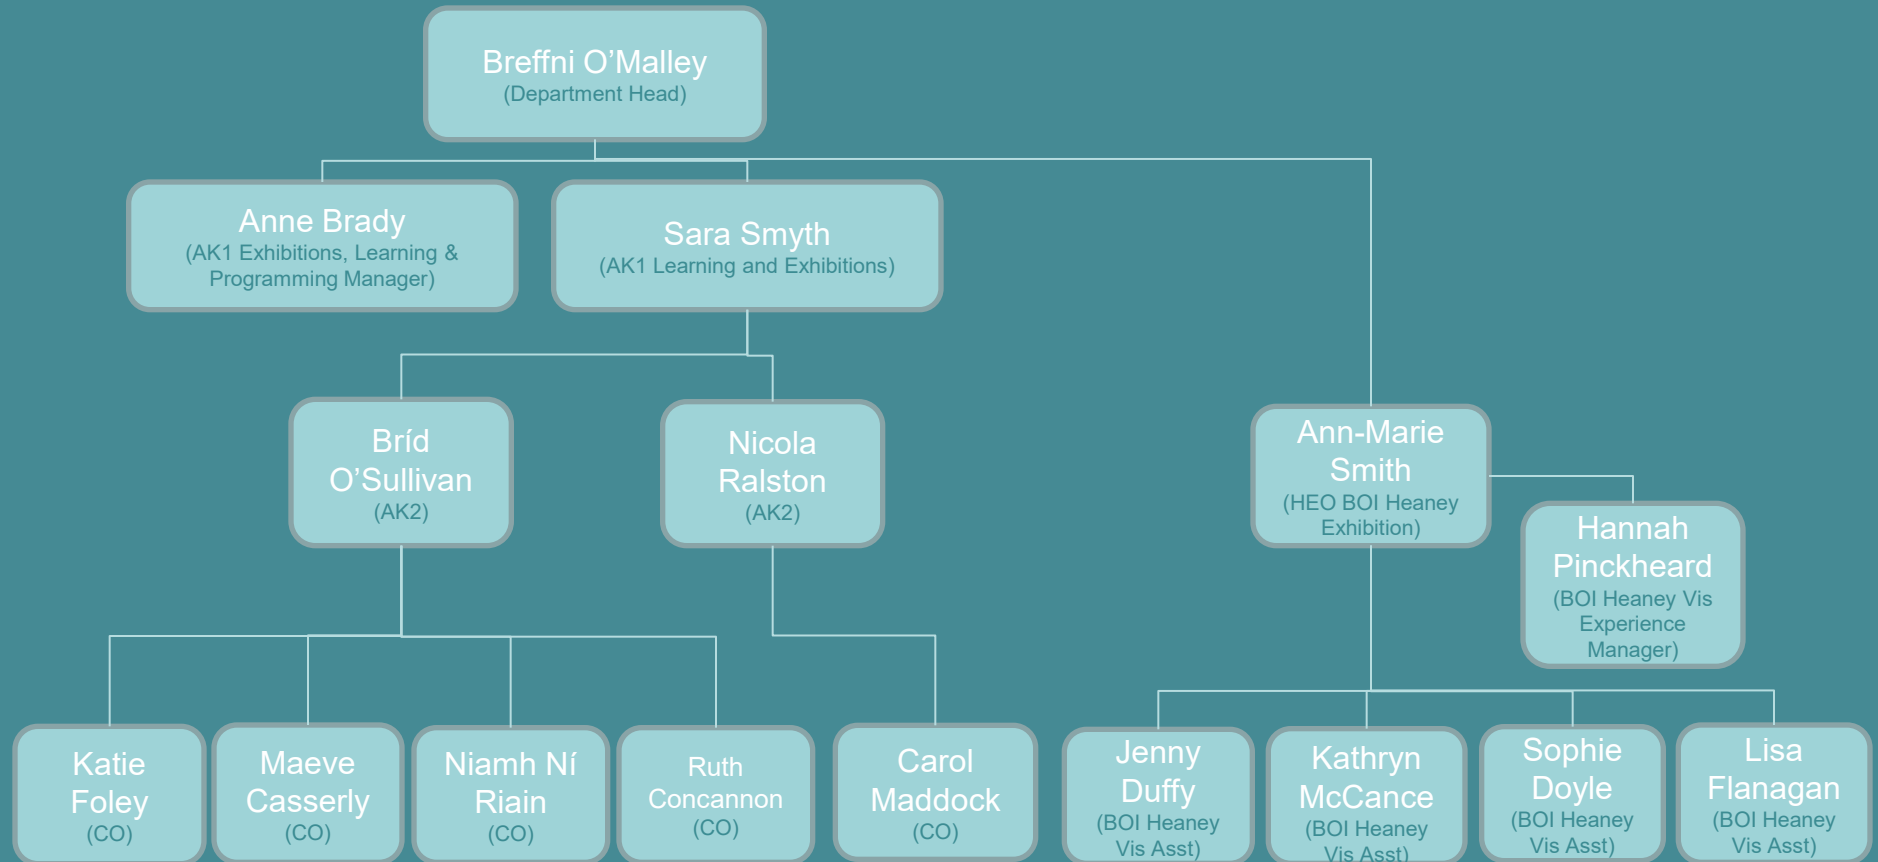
Breffni O’Malley
(Department Head)

Anne Brady
(AK1 Exhibitions, Learning & Programming Manager)

Sara Smyth
(AK1 Learning and Exhibitions)

Bríd O’Sullivan
(AK2)

Nicola Ralston
(AK2)

Ann-Marie Smith
(HEO BOI Heaney Exhibition)

Hannah Pinckheard
(BOI Heaney Vis Experience Manager)

Katie Foley
(CO)

Maeve Casserly
(CO)

Niamh Ní Riain
(CO)

Ruth Concannon
(CO)

Carol Maddock
(CO)

Jenny Duffy
(BOI Heaney Vis Asst)

Kathryn McCance
(BOI Heaney Vis Asst)

Sophie Doyle
(BOI Heaney Vis Asst)

Lisa Flanagan
(BOI Heaney Vis Asst)